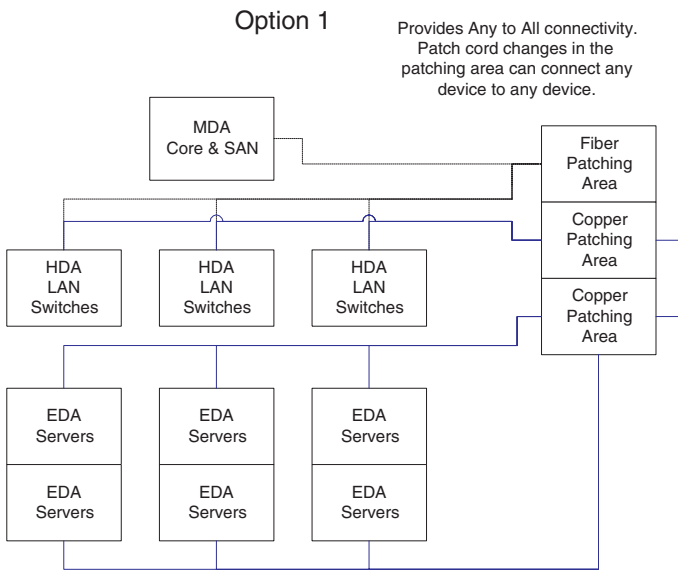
Option 1

Provides Any to All connectivity. Patch cord changes in the patching area can connect any device to any device.

MDA
Core & SAN

Fiber
Patching
Area

Copper
Patching
Area

Copper
Patching
Area

HDA
LAN
Switches

HDA
LAN
Switches

HDA
LAN
Switches

EDA
Servers

EDA
Servers

EDA
Servers

EDA
Servers

EDA
Servers

EDA
Servers